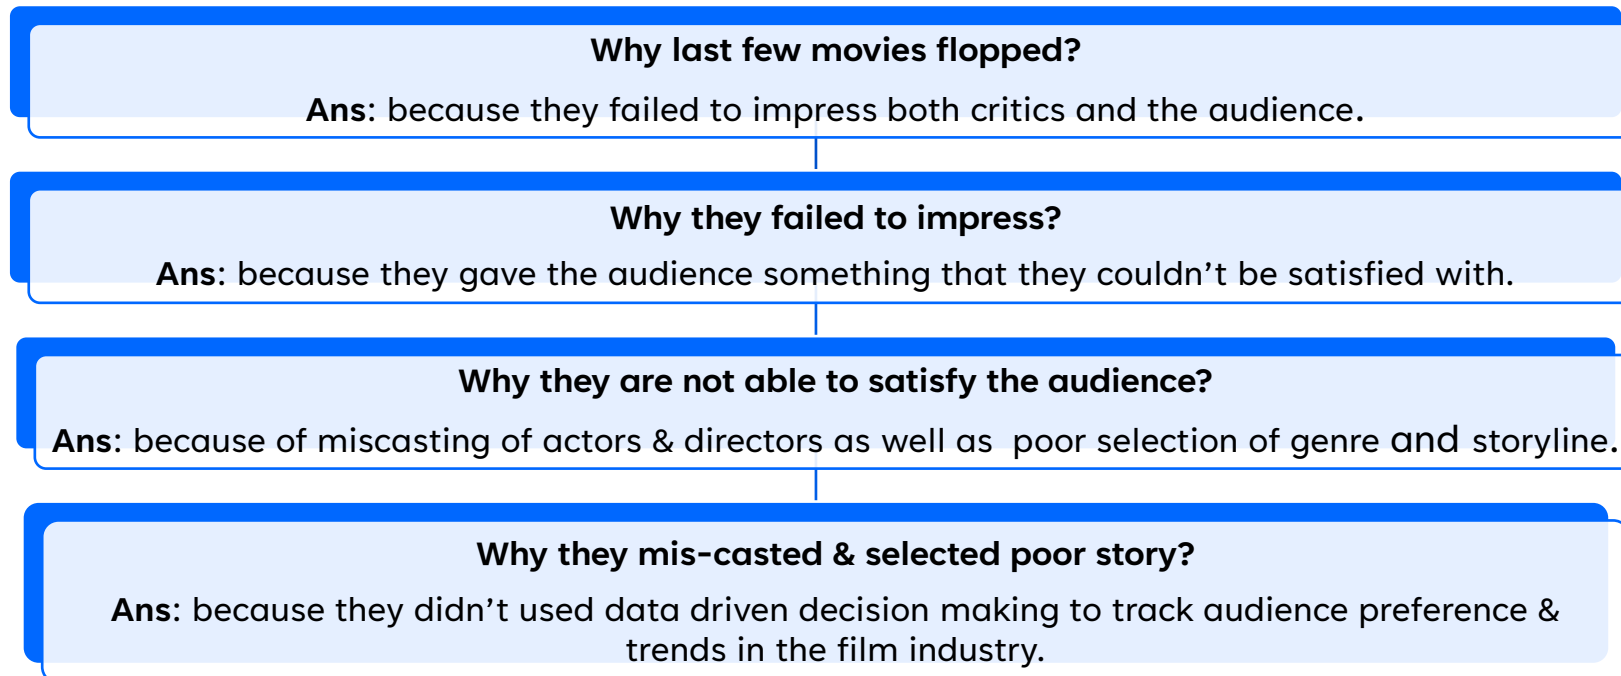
Why last few movies flopped?

Ans: because they failed to impress both critics and the audience.

Why they failed to impress?

Ans: because they gave the audience something that they couldn’t be satisfied with.

Why they are not able to satisfy the audience?

Ans: because of miscasting of actors & directors as well as poor selection of genre and storyline.

Why they mis-casted & selected poor story?

Ans: because they didn’t used data driven decision making to track audience preference & trends in the film industry.